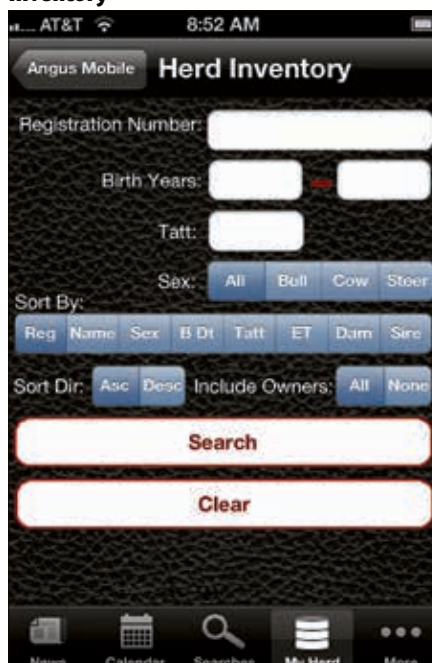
Inventory

AT&T 8:52 AM

Angus Mobile Herd Inventory

Registration Number:

Birth Years: -

Tatt:

Sex: All Bull Cow Steer

Sort By:

Reg Name Sex B Dt Tatt ET Dam Sire

Sort Dir: Asc Desc Include Owners: All None

Search

Clear

News Calendar Searches My Herd More